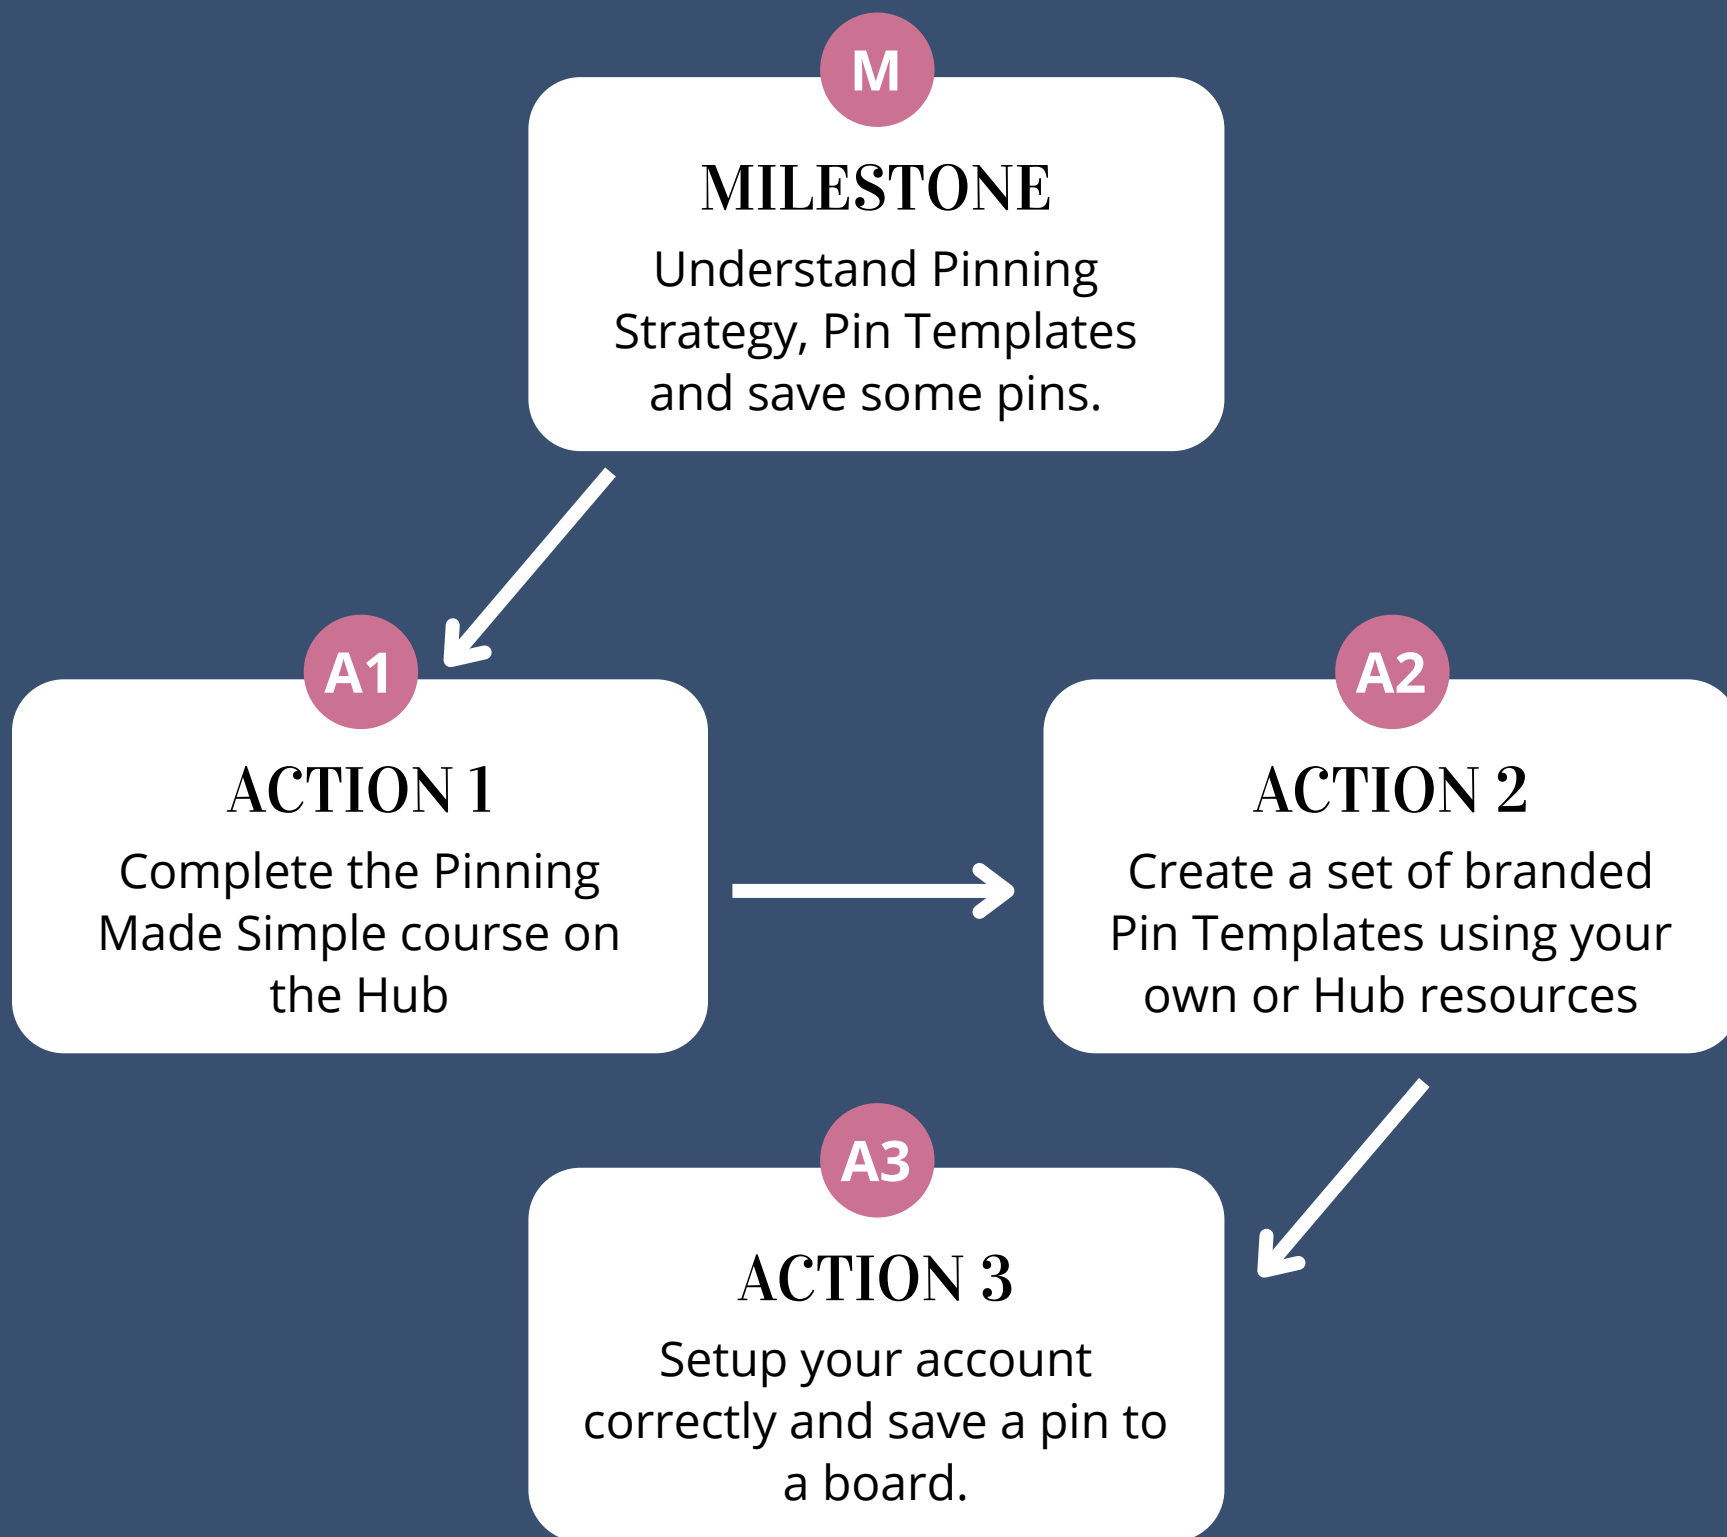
M

MILESTONE

Understand Pinning Strategy, Pin Templates and save some pins.

A1

ACTION 1

Complete the Pinning Made Simple course on the Hub

A2

ACTION 2

Create a set of branded Pin Templates using your own or Hub resources

A3

ACTION 3

Setup your account correctly and save a pin to a board.